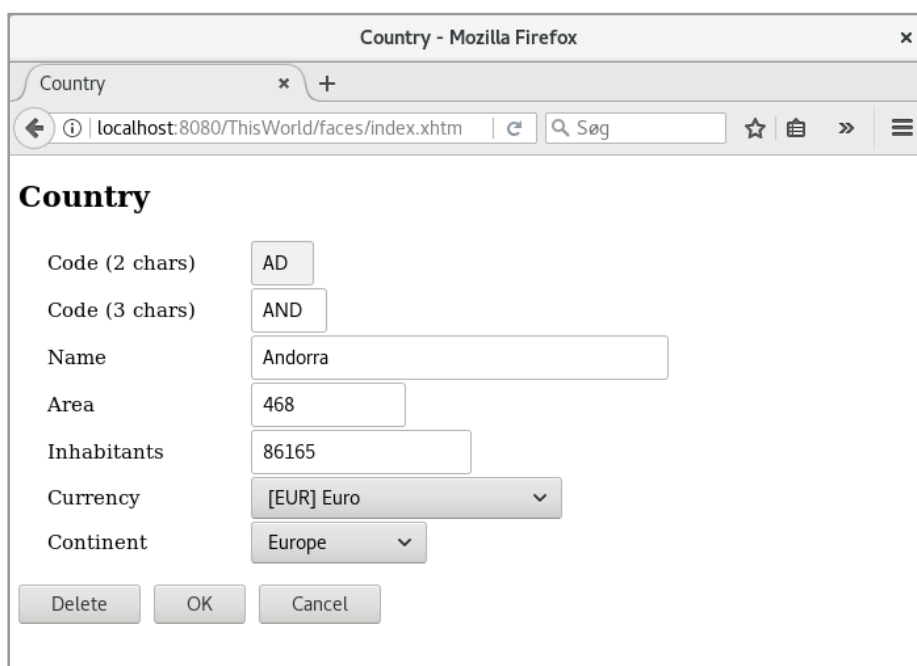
Country - Mozilla Firefox

Country ×
+

localhost:8080/ThisWorld/faces/index.xhtm
Søg

Country

| | |
|---|---|
| Code (2 chars) | AD |
| Code (3 chars) | AND |
| Name | Andorra |
| Area | 468 |
| Inhabitants | 86165 |
| Currency | [EUR] Euro |
| Continent | Europe |

Delete OK Cancel